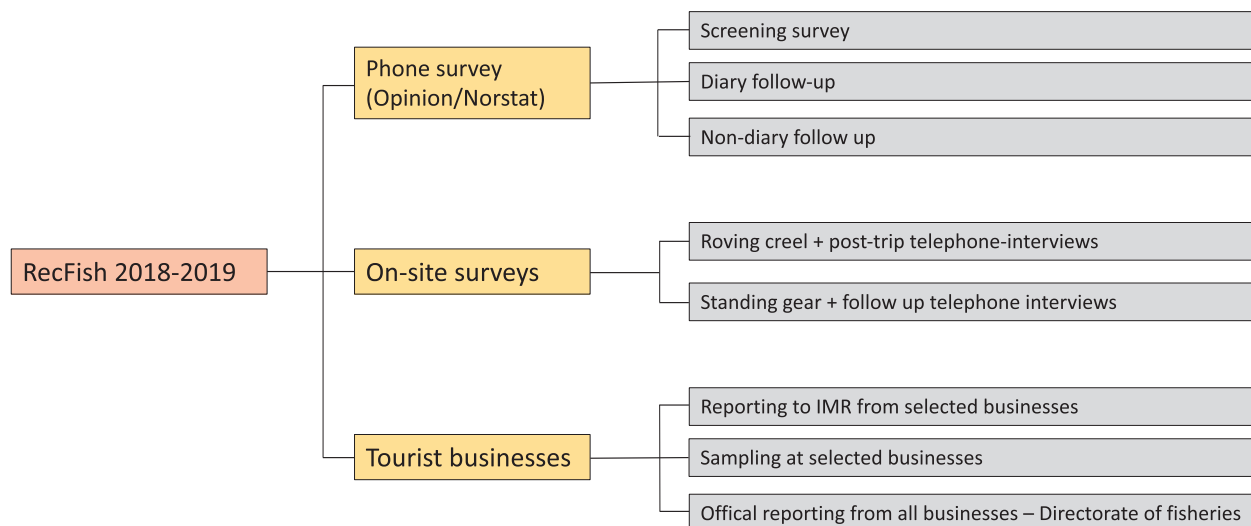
RecFish 2018-2019

Phone survey (Opinion/Norstat)

Screening survey

Diary follow-up

Non-diary follow up

On-site surveys

Roving creel + post-trip telephone-interviews

Standing gear + follow up telephone interviews

Tourist businesses

Reporting to IMR from selected businesses

Sampling at selected businesses

Offical reporting from all businesses – Directorate of fisheries